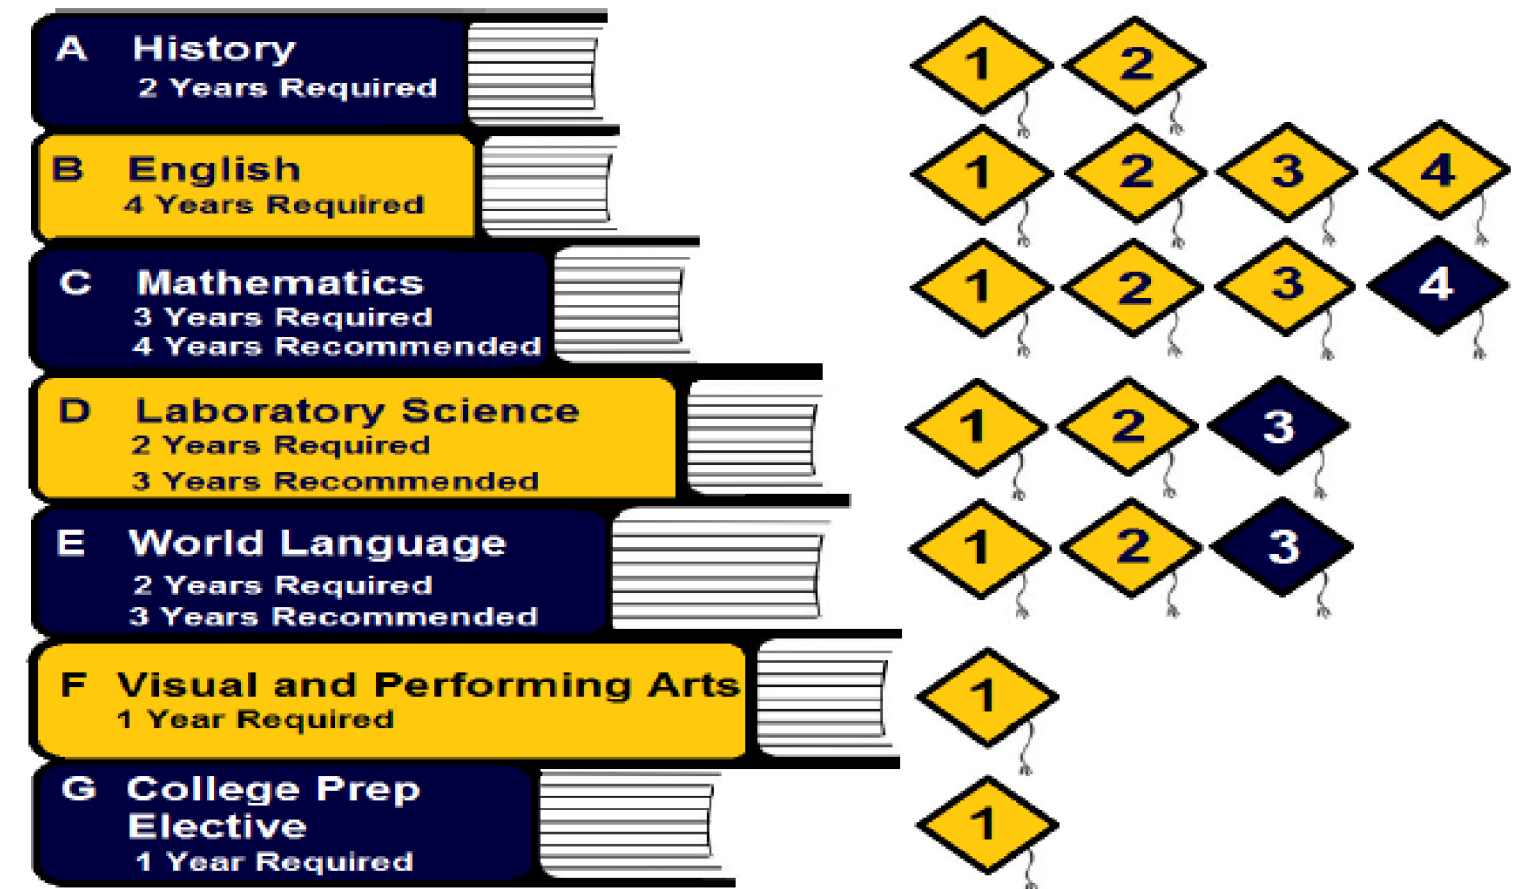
A History
2 Years Required

1 2

B English
4 Years Required

1 2 3 4

C Mathematics
3 Years Required
4 Years Recommended

1 2 3 4

D Laboratory Science
2 Years Required
3 Years Recommended

1 2 3

E World Language
2 Years Required
3 Years Recommended

1 2 3

F Visual and Performing Arts
1 Year Required

1

G College Prep Elective
1 Year Required

1